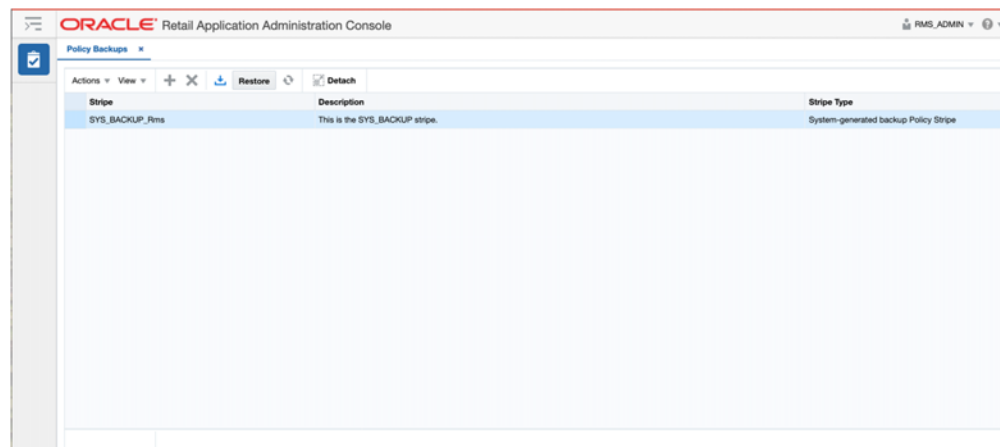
ORACLE Retail Application Administration Console

RMS_ADMIN

Policy Backups ×

Actions View Restore Detach

| Stripe | Description | Stripe Type |
|---|---|---|
| SYS_BACKUP_Rms | This is the SYS_BACKUP stripe. | System-generated backup Policy Stripe |